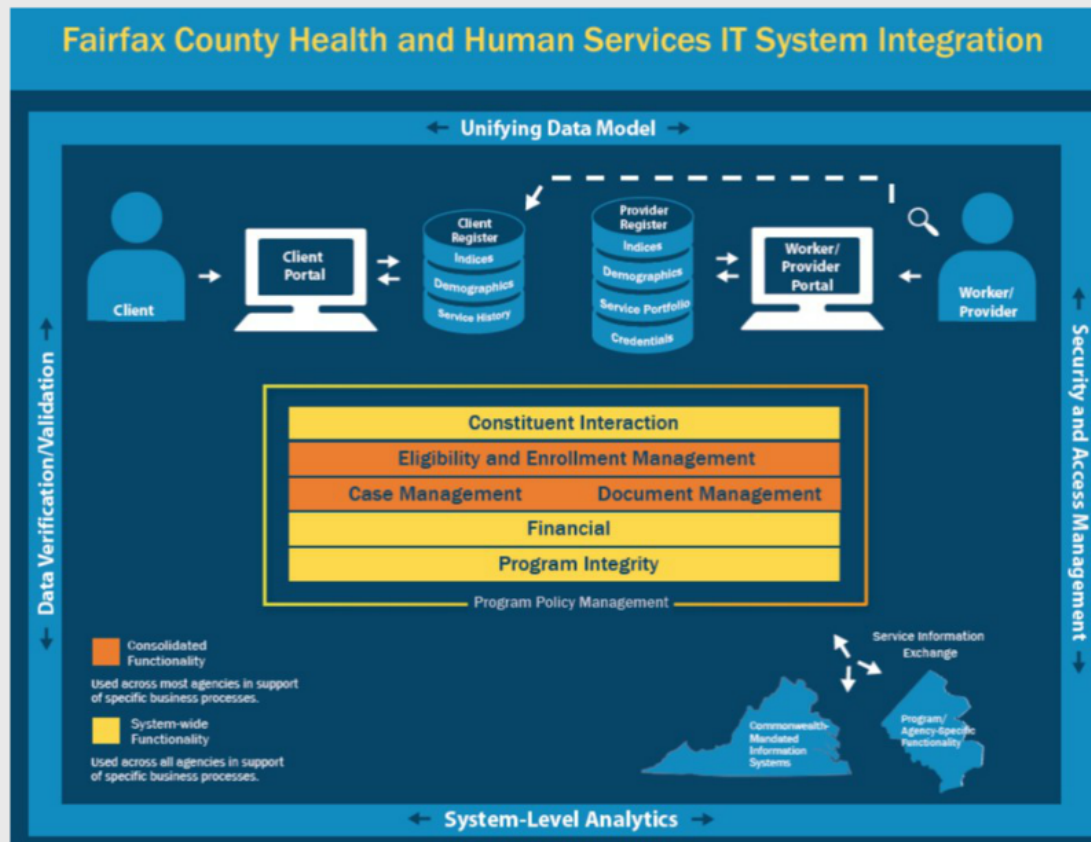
Fairfax County Health and Human Services IT System Integration

← Unifying Data Model →

Client

Client Portal

Client Register
Indices
Demographics
Service History

Provider Register
Indices
Demographics
Service Portfolio
Credentials

Worker/ Provider Portal

Worker/ Provider

Data Verification/Validation

Security and Access Management

Constituent Interaction
Eligibility and Enrollment Management
Case Management
Document Management
Financial
Program Integrity

Program Policy Management

Consolidated Functionality

Used across most agencies in support of specific business processes.

System-wide Functionality

Used across all agencies in support of specific business processes.

Service Information Exchange

Commonwealth-Mandated Information Systems

Program/ Agency-Specific Functionality

← System-Level Analytics →